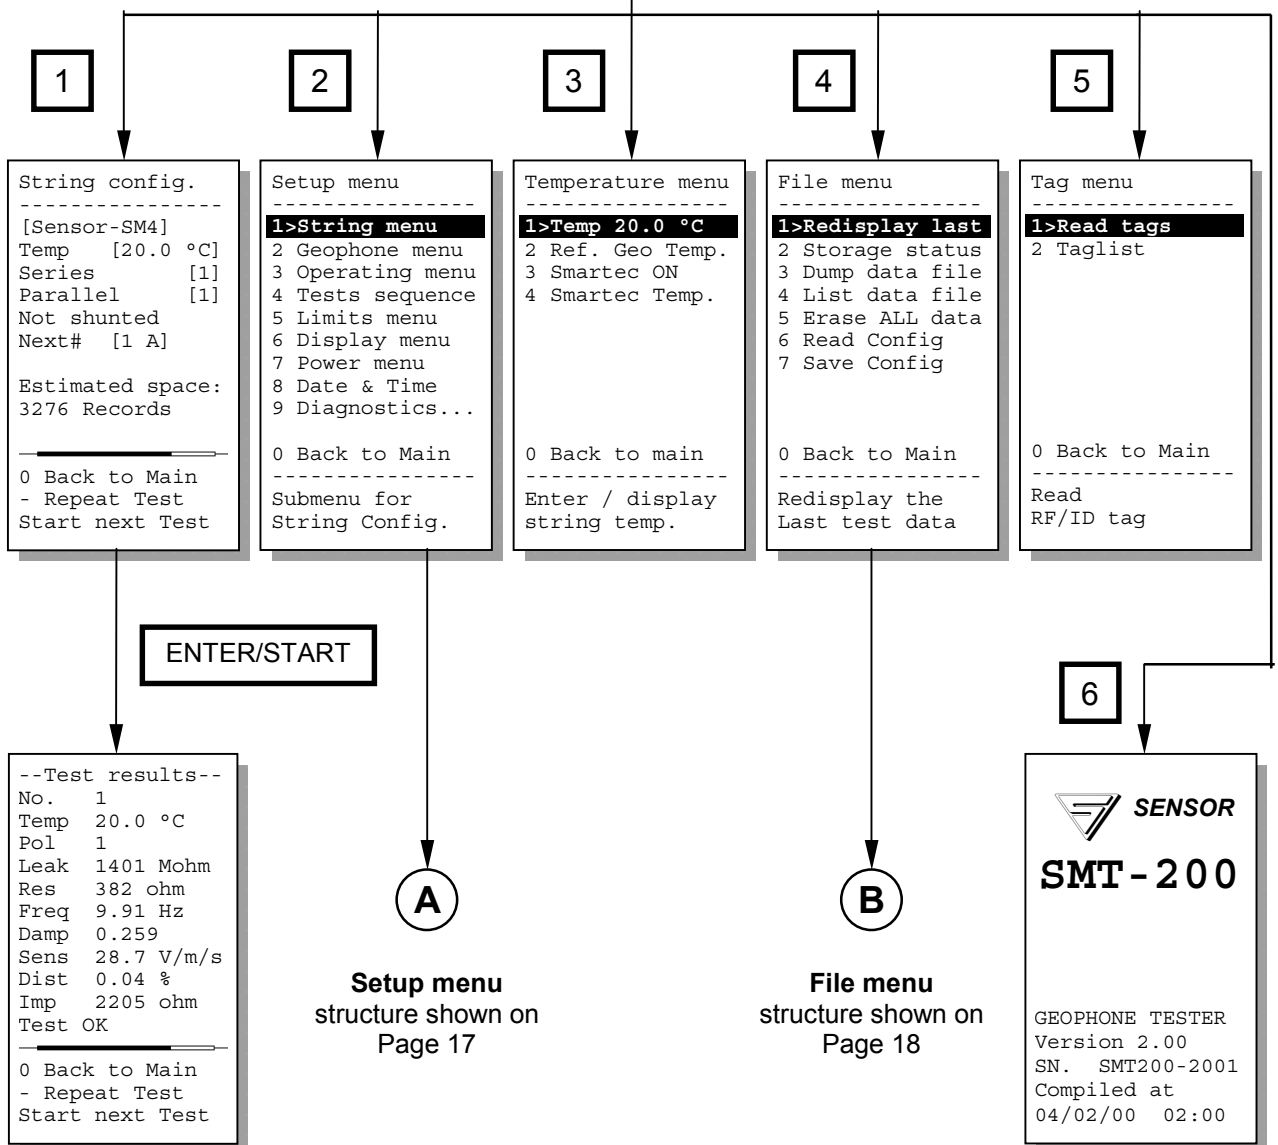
1

String config.
----------------
[Sensor-SM4]
Temp [20.0 °C]
Series [1]
Parallel [1]
Not shunted
Next# [1 A]

Estimated space:
3276 Records

0 Back to Main
- Repeat Test
Start next Test

2

Setup menu
----------------
1>String menu
2 Geophone menu
3 Operating menu
4 Tests sequence
5 Limits menu
6 Display menu
7 Power menu
8 Date & Time
9 Diagnostics...

0 Back to Main
----------------
Submenu for
String Config.

3

Temperature menu
----------------
1>Temp 20.0 °C
2 Ref. Geo Temp.
3 Smartec ON
4 Smartec Temp.

0 Back to main
----------------
Enter / display
string temp.

4

File menu
----------------
1>Redisplay last
2 Storage status
3 Dump data file
4 List data file
5 Erase ALL data
6 Read Config
7 Save Config

0 Back to Main
----------------
Redisplay the
Last test data

5

Tag menu
----------------
1>Read tags
2 Taglist

0 Back to Main
----------------
Read
RF/ID tag

ENTER/START

--Test results--
No. 1
Temp 20.0 °C
Pol 1
Leak 1401 Mohm
Res 382 ohm
Freq 9.91 Hz
Damp 0.259
Sens 28.7 V/m/s
Dist 0.04 %
Imp 2205 ohm
Test OK

0 Back to Main
- Repeat Test
Start next Test

A

Setup menu
structure shown on
Page 17

B

File menu
structure shown on
Page 18

6

SENSOR
SMT-200

GEOPHONE TESTER
Version 2.00
SN. SMT200-2001
Compiled at
04/02/00 02:00